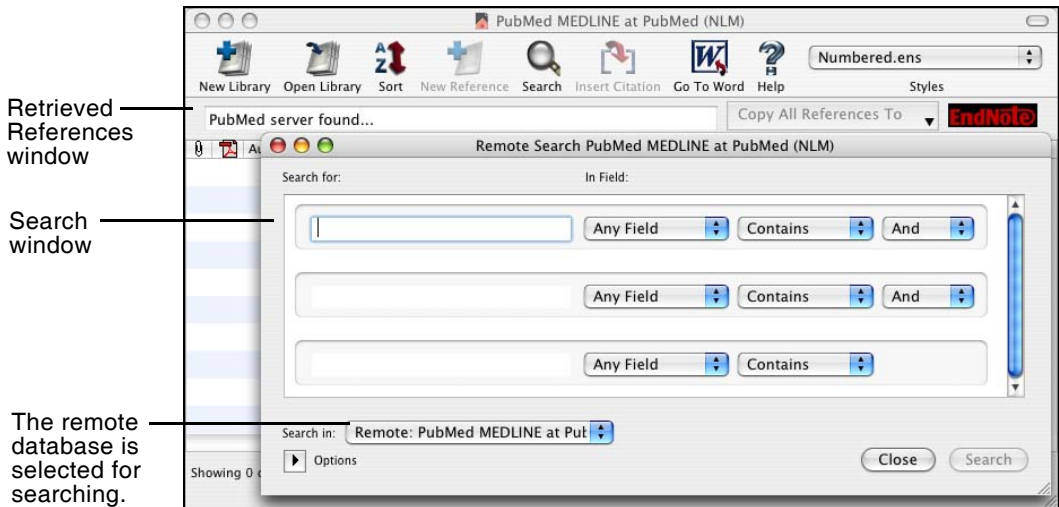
Retrieved References window

Search window

The remote database is selected for searching.

PubMed MEDLINE at PubMed (NLM)

New Library Open Library Sort New Reference Search Insert Citation Go To Word Help

Numbered.ens

Styles

PubMed server found...

Copy All References To

EndNote

Au

Remote Search PubMed MEDLINE at PubMed (NLM)

Search for:

In Field:

Any Field Contains And

Any Field Contains And

Any Field Contains

Search in: Remote: PubMed MEDLINE at Pub

Options

Close

Search

Showing 0